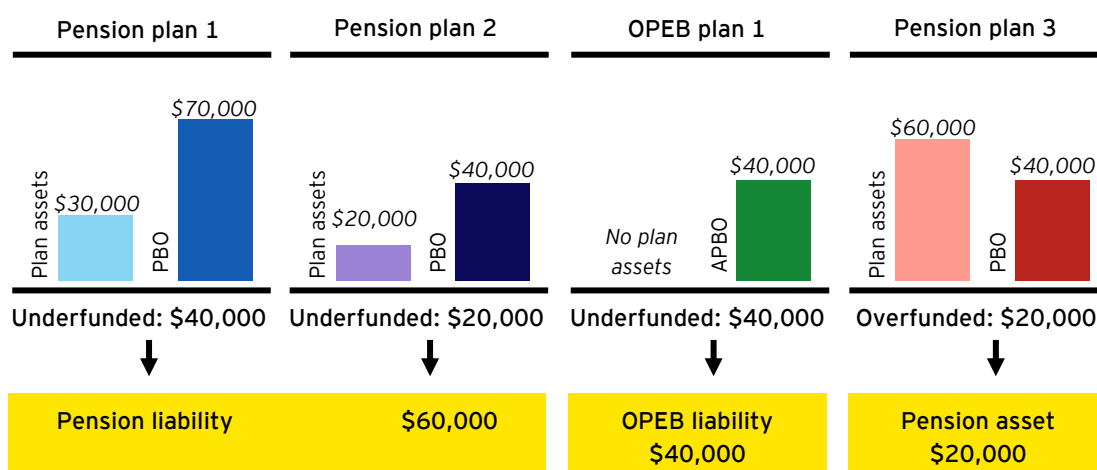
Pension plan 1

Plan assets $30,000

PBO $70,000

Underfunded: $40,000

Pension plan 2

Plan assets $20,000

PBO $40,000

Underfunded: $20,000

OPEB plan 1

No plan assets

APBO $40,000

Underfunded: $40,000

Pension plan 3

Plan assets $60,000

PBO $40,000

Overfunded: $20,000

Pension liability $60,000

OPEB liability $40,000

Pension asset $20,000